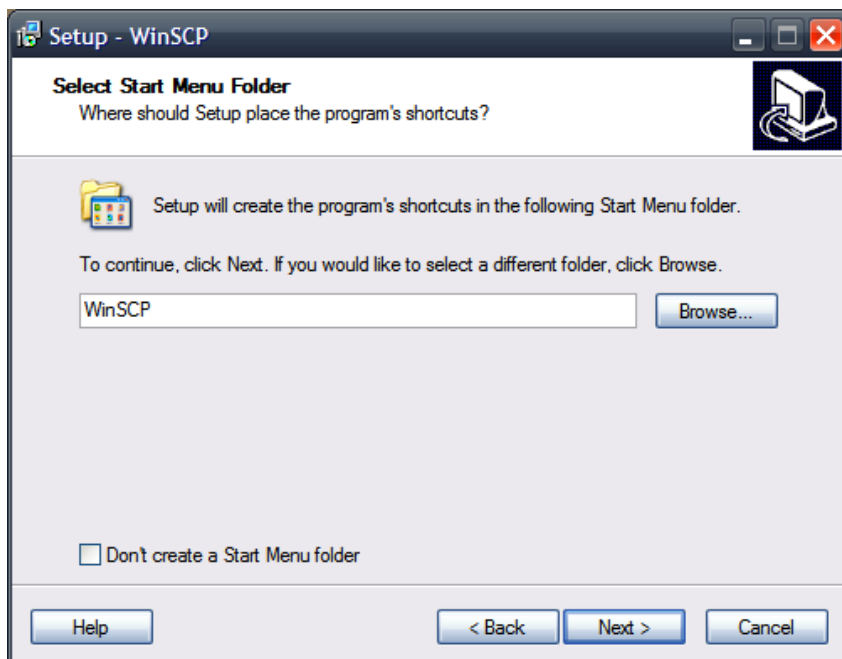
Setup - WinSCP

Select Start Menu Folder
Where should Setup place the program's shortcuts?

Setup will create the program's shortcuts in the following Start Menu folder.

To continue, click Next. If you would like to select a different folder, click Browse.

WinSCP

Browse...

Don't create a Start Menu folder

Help

< Back

Next >

Cancel